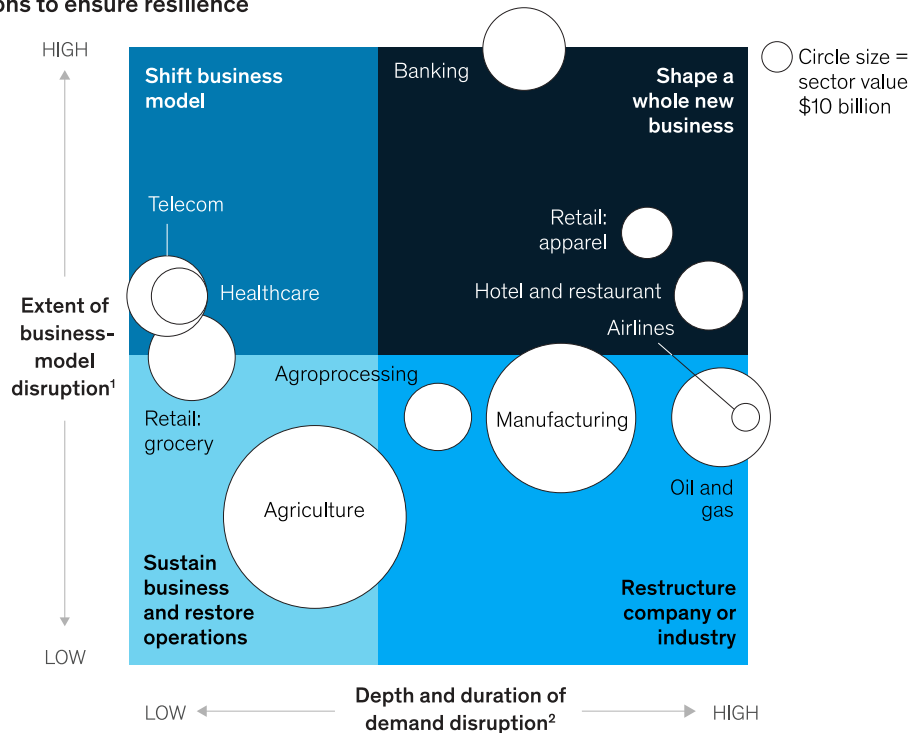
ons to ensure resilience

HIGH

Shift business model

Banking

Shape a whole new business

Circle size = sector value $10 billion

Telecom

Retail: apparel

Healthcare

Hotel and restaurant

Extent of business-model disruption$^1$

Airlines

Agroprocessing

Manufacturing

Retail: grocery

Oil and gas

Agriculture

Sustain business and restore operations

Restructure company or industry

LOW

LOW

Depth and duration of demand disruption$^2$

HIGH